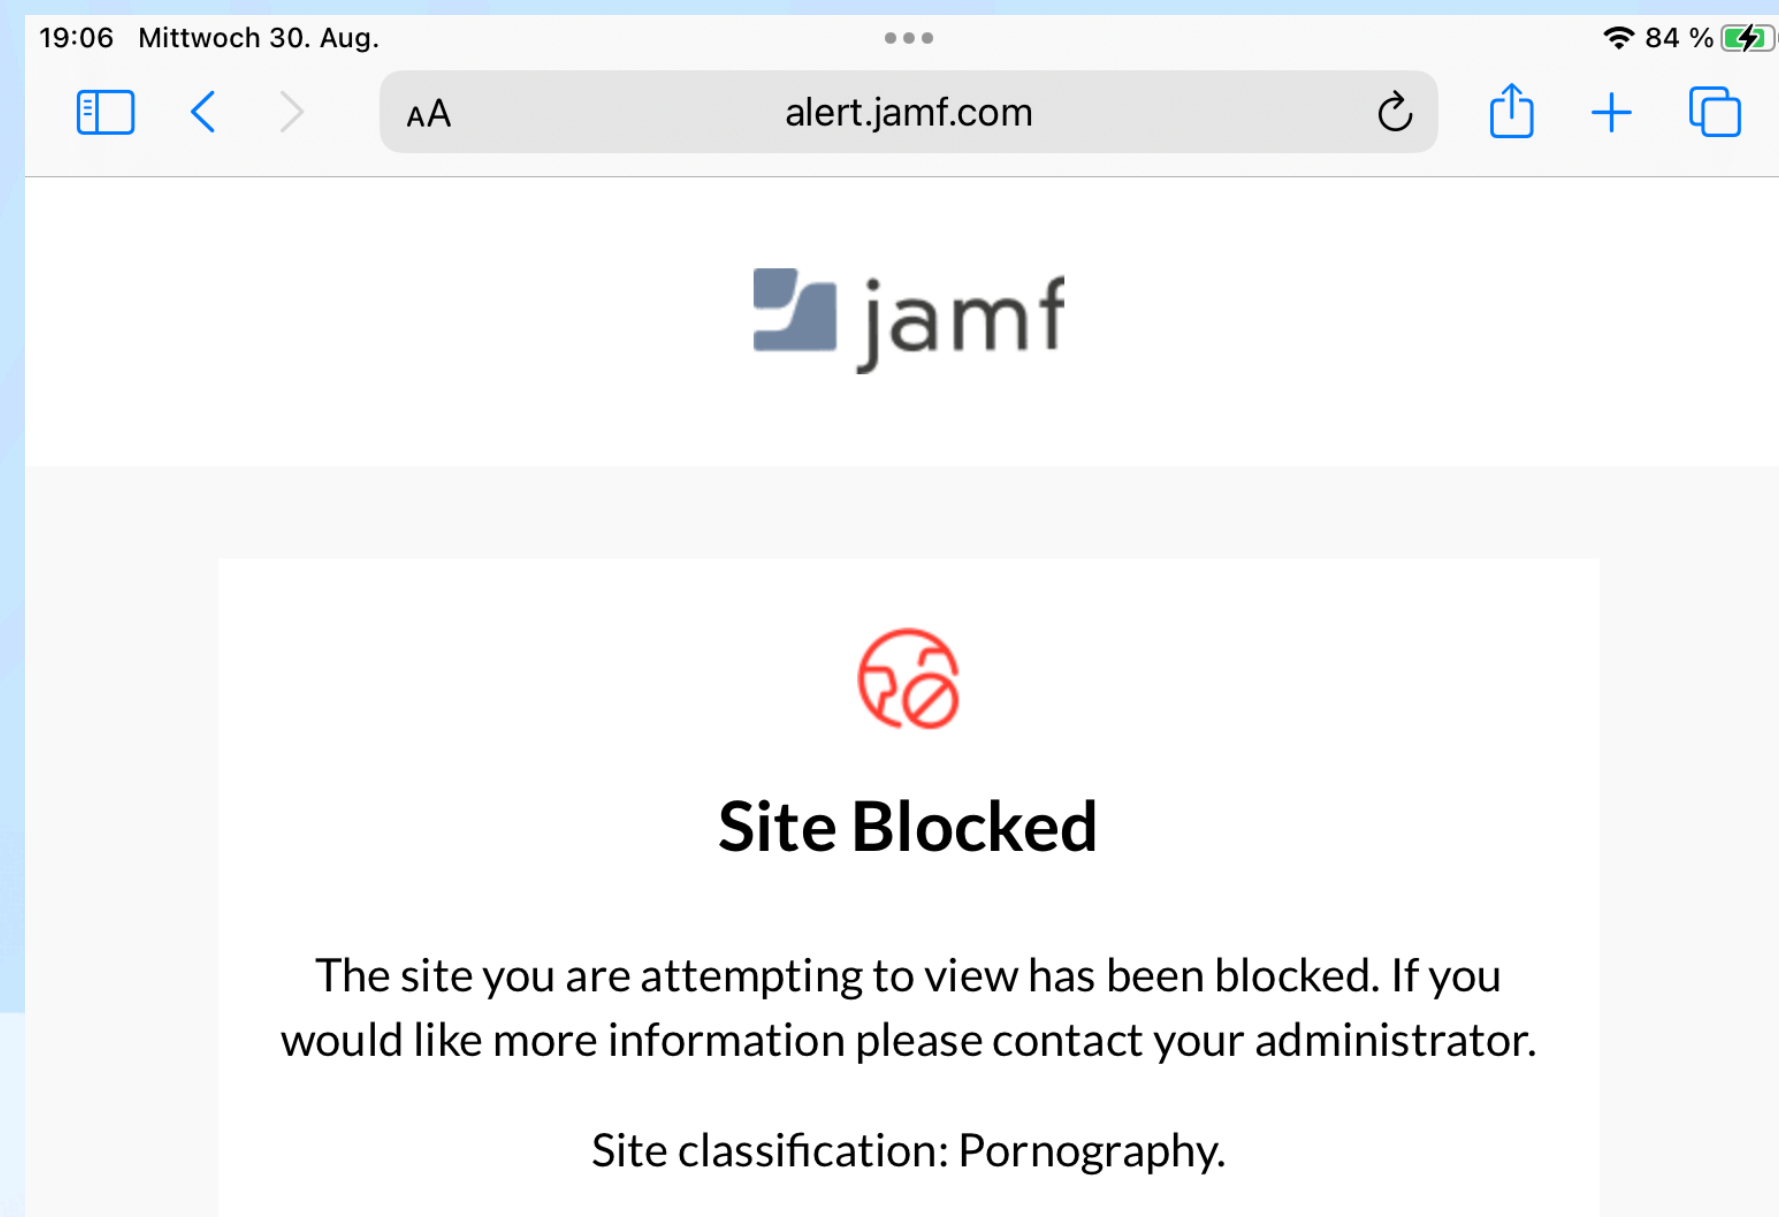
19:06 Mittwoch 30. Aug.

84 %

AA alert.jamf.com

jamf

Site Blocked

The site you are attempting to view has been blocked. If you would like more information please contact your administrator.

Site classification: Pornography.